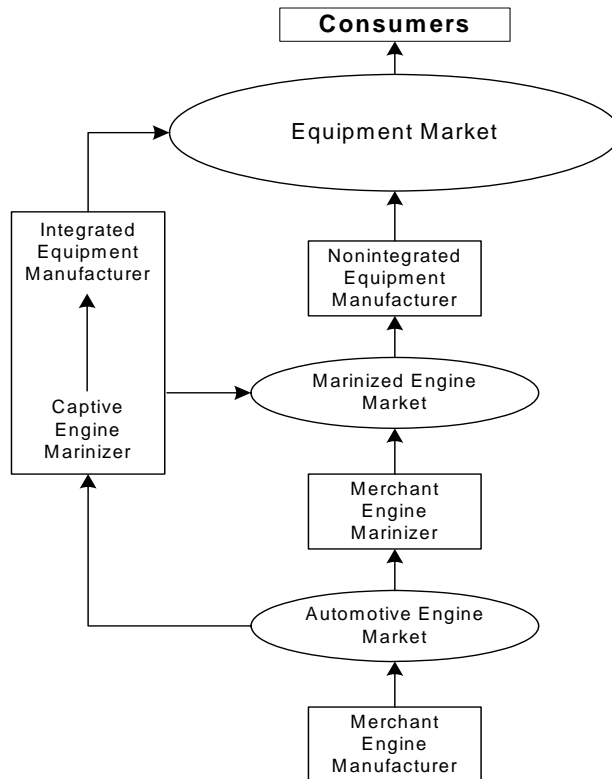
Consumers

Equipment Market

Integrated Equipment Manufacturer

Captive Engine Marinizer

Nonintegrated Equipment Manufacturer

Marinized Engine Market

Merchant Engine Marinizer

Automotive Engine Market

Merchant Engine Manufacturer